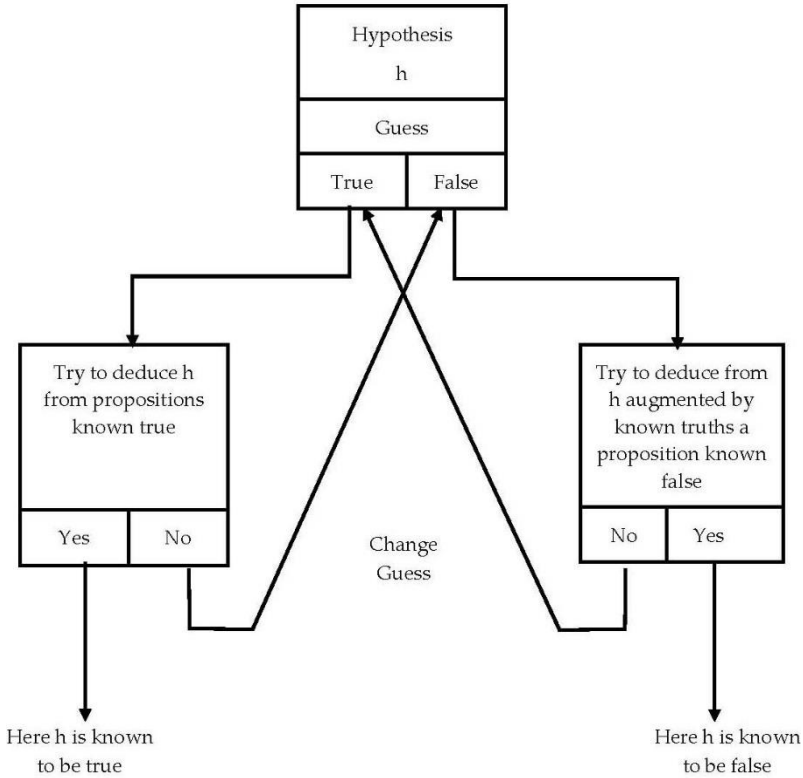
Hypothesis
h

Guess

True

False

Try to deduce h from propositions known true

Yes

No

Change Guess

Try to deduce from h augmented by known truths a proposition known false

No

Yes

Here h is known to be true

Here h is known to be false